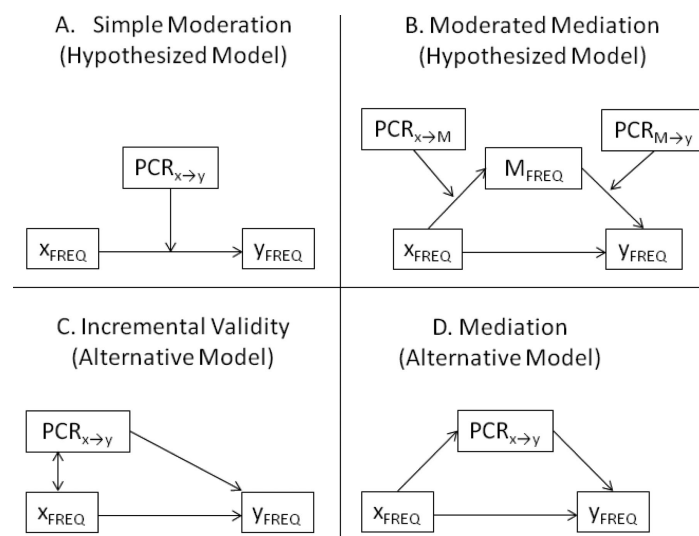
A. Simple Moderation
(Hypothesized Model)

$PCR_{x \to y}$

$x_{FREQ}$

$y_{FREQ}$

B. Moderated Mediation
(Hypothesized Model)

$PCR_{x \to M}$

$M_{FREQ}$

$PCR_{M \to y}$

$x_{FREQ}$

$y_{FREQ}$

C. Incremental Validity
(Alternative Model)

$PCR_{x \to y}$

$x_{FREQ}$

$y_{FREQ}$

D. Mediation
(Alternative Model)

$PCR_{x \to y}$

$x_{FREQ}$

$y_{FREQ}$